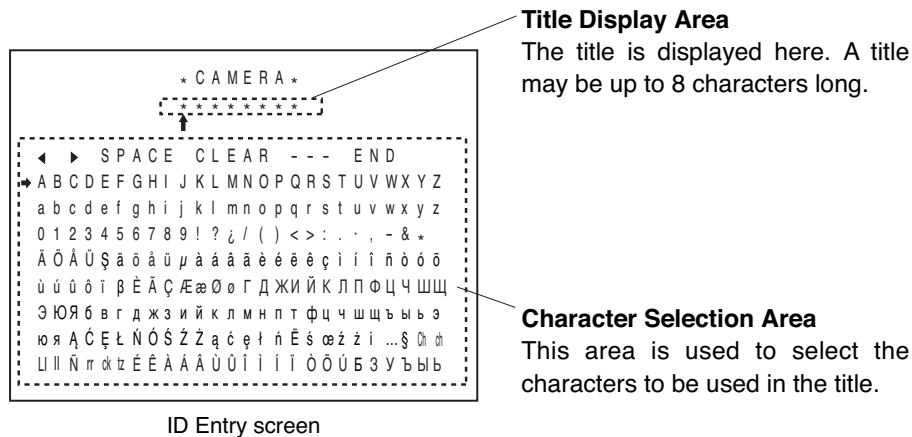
∗ C A M E R A ∗
∗ ∗ ∗ ∗ ∗ ∗ ∗ ∗

◀ ▶ S P A C E C L E A R - - - E N D
A B C D E F G H I J K L M N O P Q R S T U V W X Y Z
a b c d e f g h i j k l m n o p q r s t u v w x y z
0 1 2 3 4 5 6 7 8 9 ! ? ¿ / ( ) < > : . · , - & ∗
Ä Ö Å Ü Ş ä ö å ü µ à á â ã è é ê ê ç ì í î ñ ò ó õ
ù ú û ô ï β È Ã Ç Æ æ Ø ø Г Д Ж И Й К Л П Ф Ц Ч Ш Щ
Э Ю Я б в г д ж з и й к л м н п т ф ц ч ш щ ъ ы ь э
ю я Ą Ć Ę Ł Ń Ó Ś Ź Ż ą ć ę ł ń Ē ś œ ź ż ı ... § Ch ch
Ll ll Ñ rr ck tz É Ê À Á Â Ù Û Î Ì Í Ï Ò Ô Ú Б З У Ъ Ы Ь

ID Entry screen

Title Display Area
The title is displayed here. A title may be up to 8 characters long.

Character Selection Area
This area is used to select the characters to be used in the title.